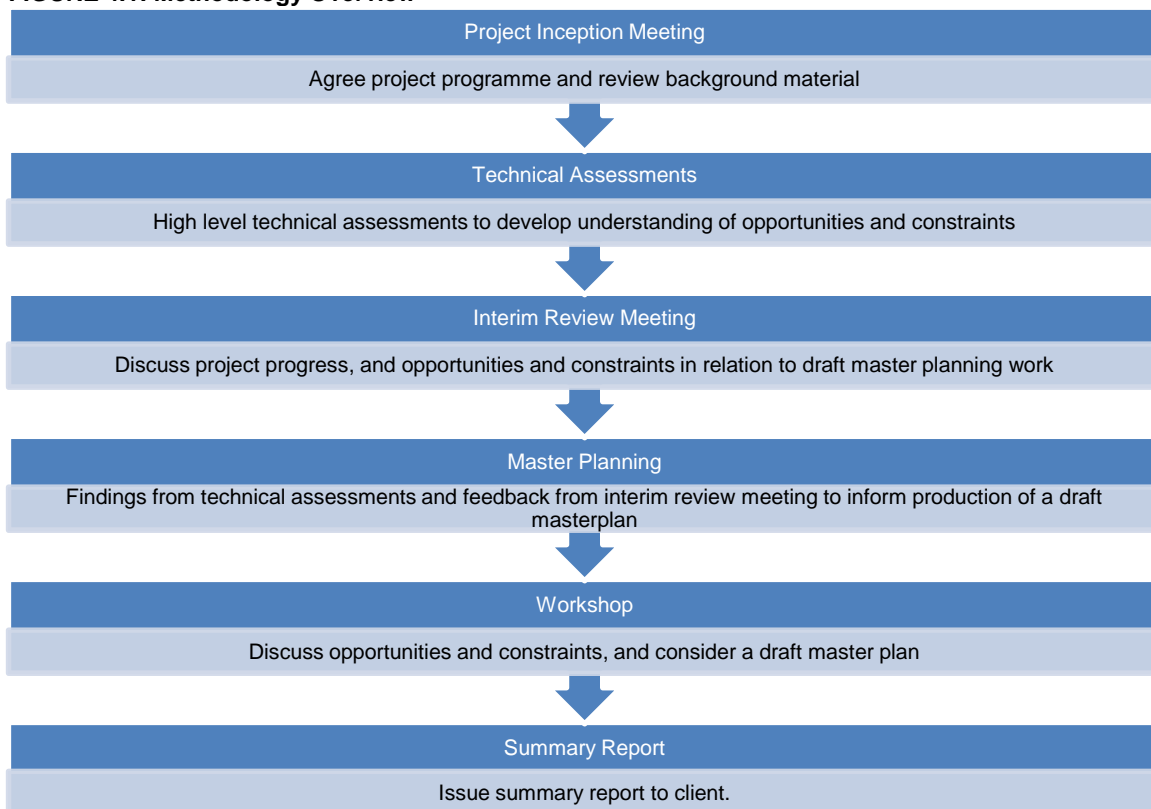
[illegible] Methodology Overview

Project Inception Meeting

Agree project programme and review background material

Technical Assessments

High level technical assessments to develop understanding of opportunities and constraints

Interim Review Meeting

Discuss project progress, and opportunities and constraints in relation to draft master planning work

Master Planning

Findings from technical assessments and feedback from interim review meeting to inform production of a draft masterplan

Workshop

Discuss opportunities and constraints, and consider a draft master plan

Summary Report

Issue summary report to client.